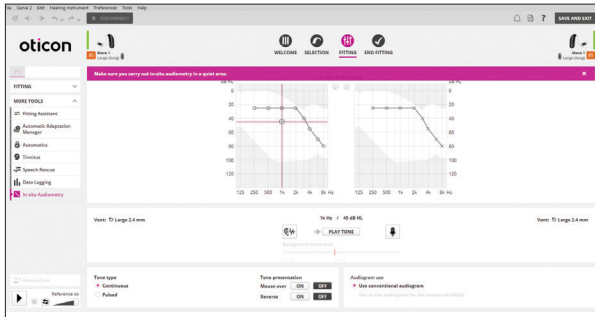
File Genie 2 Edit Hearing instrument Preferences Tools Help

SAVE AND EXIT

oticon

WELCOME SELECTION FITTING END FITTING

FITTING

MORE TOOLS

Fitting Assistant

Automatic Adaptation Manager

Automatics

Tinnitus

Speech Rescue

Data Logging

In situ Audiometry

Make sure you carry out in-situ audiometry in a quiet area.

dB HL

-10

0

20

40

60

80

100

120

125 250 500 1k 2k 4k 8k Hz

125 250 500 1k 2k 4k 8k Hz

Vent: Large 2.4 mm

1k Hz / 45 dB HL

PLAY TONE

Vent: Large 2.4 mm

Reference to

Tone type

Continuous

Pulsed

Tone presentation

Mouse over ON OFF

Reverse ON OFF

Audiogram use

Use conventional audiogram